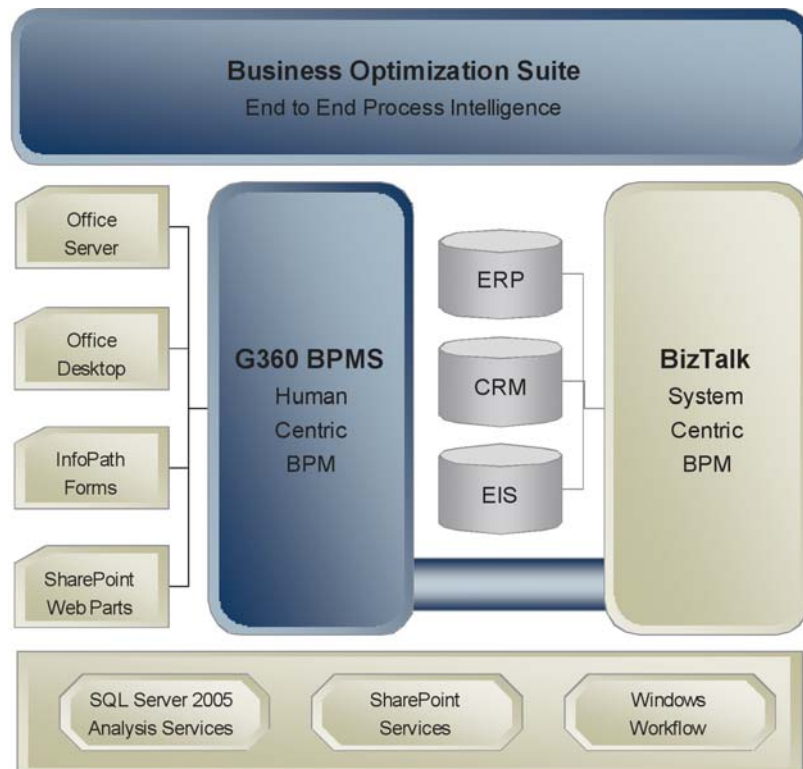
Business Optimization Suite
End to End Process Intelligence

Office Server

Office Desktop

InfoPath Forms

SharePoint Web Parts

G360 BPMS
Human Centric BPM

ERP

CRM

EIS

BizTalk
System Centric BPM

SQL Server 2005 Analysis Services

SharePoint Services

Windows Workflow